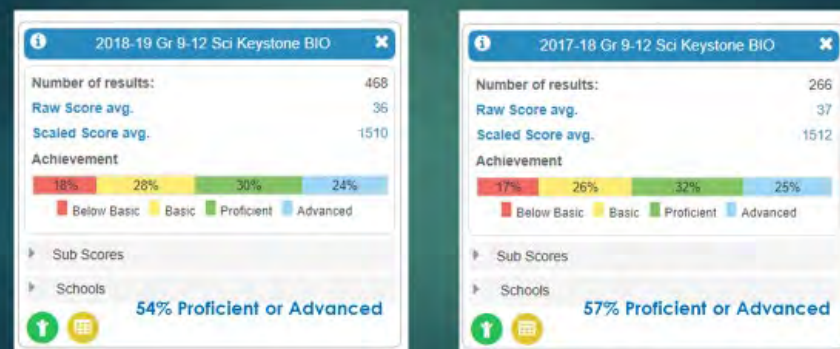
2018-19 Gr 9-12 Sci Keystone BIO

Number of results: 468
Raw Score avg. 36
Scaled Score avg. 1510
Achievement

| 18% | 28% | 30% | 24% |
|---|---|---|---|

Below Basic Basic Proficient Advanced

Sub Scores
Schools

54% Proficient or Advanced

2017-18 Gr 9-12 Sci Keystone BIO

Number of results: 266
Raw Score avg. 37
Scaled Score avg. 1512
Achievement

| 17% | 26% | 32% | 25% |
|---|---|---|---|

Below Basic Basic Proficient Advanced

Sub Scores
Schools

57% Proficient or Advanced